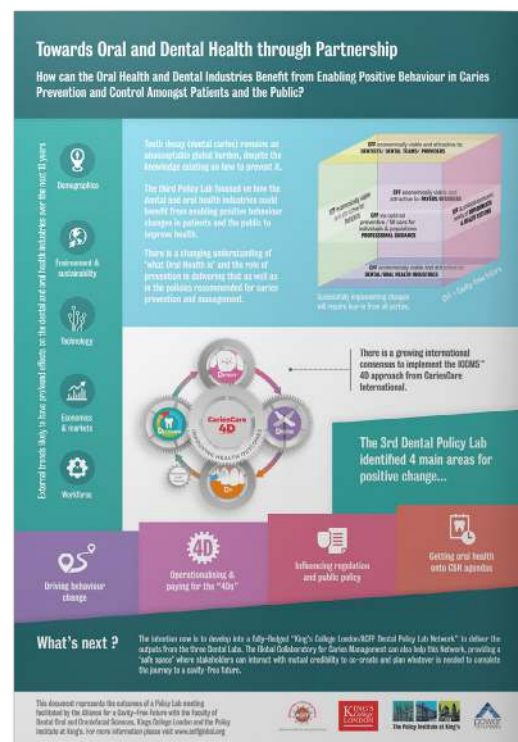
Towards Oral and Dental Health through Partnership

How can the Oral Health and Dental Industries Benefit from Enabling Positive Behaviour in Caries Prevention and Control Amongst Patients and the Public?

External trends likely to have profound effects on the dental and oral health industries over the next 10 years

Demographics

Environment & sustainability

Technology

Economics & markets

Workforce

Tooth decay (dental caries) remains an unacceptable global burden, despite the knowledge existing on how to prevent it.

The third Policy Lab focused on how the dental and oral health industries could benefit from enabling positive behaviour changes in patients and the public to improve health.

There is a changing understanding of 'what oral health is' and the role of prevention in delivering that as well as in the policies recommended for caries prevention and management.

CFF economically viable and attractive to DENTISTS / DENTAL TEAMS / PROVIDERS

CFF economically viable and attractive to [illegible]

CFF economically viable and attractive to PAYERS / INSURERS

CFF the optimal preventive / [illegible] care for individuals & populations PROFESSIONAL GUIDANCE

CFF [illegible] ADVERTISERS & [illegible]

CFF economically viable and attractive to DENTAL / ORAL HEALTH INDUSTRIES

Successfully implementing changes will require buy-in from all actors.

CFF = Cavity-Free Future

There is a growing international consensus to implement the ICCMS™ 4D approach from CariesCare International.

CariesCare 4D

The 3rd Dental Policy Lab identified 4 main areas for positive change...

Driving behaviour change

Operationalising & paying for the "4Ds"

Influencing regulation and public policy

Getting oral health onto CSR agendas

What's next ?

The intention now is to develop into a fully-fledged "King's College London/ACFF Dental Policy Lab Network" to deliver the outputs from the three Dental Labs. The Global Collaboratory for Caries Management can also help this Network, providing a 'safe space' where stakeholders can interact with mutual credibility to co-create and plan whatever is needed to complete the journey to a cavity-free future.

This document represents the outcomes of a Policy Lab meeting facilitated by the Alliance for a Cavity-Free Future with the faculty of Dental Oral and Craniofacial Sciences, Kings College London and the Policy Institute at King's. For more information please visit www.acffglobal.org

KING'S College LONDON

The Policy Institute at King's